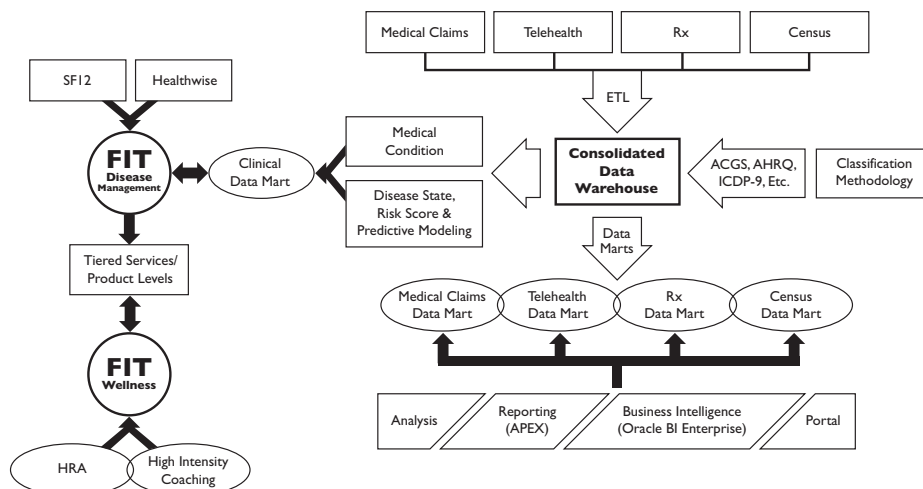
Medical Claims

Telehealth

Rx

Census

SF12

Healthwise

ETL

FIT
Disease Management

Clinical Data Mart

Medical Condition

Disease State, Risk Score & Predictive Modeling

Consolidated Data Warehouse

ACGS, AHRQ, ICDP-9, Etc.

Classification Methodology

Tiered Services/ Product Levels

Data Marts

Medical Claims Data Mart

Telehealth Data Mart

Rx Data Mart

Census Data Mart

FIT
Wellness

Analysis

Reporting (APEX)

Business Intelligence (Oracle BI Enterprise)

Portal

HRA

High Intensity Coaching